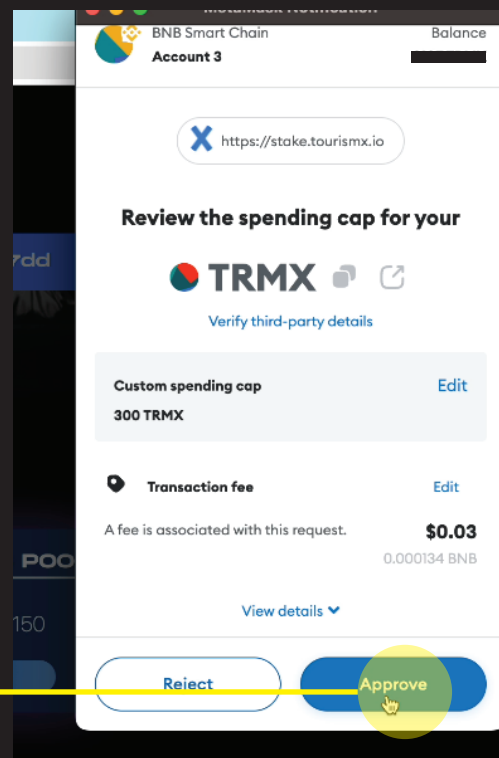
MetaMask Notification

BNB Smart Chain
Account 3

Balance

https://stake.tourismx.io

Review the spending cap for your

TRMX

Verify third-party details

Custom spending cap
300 TRMX

Edit

Transaction fee

Edit

A fee is associated with this request.

$0.03
0.000134 BNB

View details

Reject

Approve

7dd

POO

150